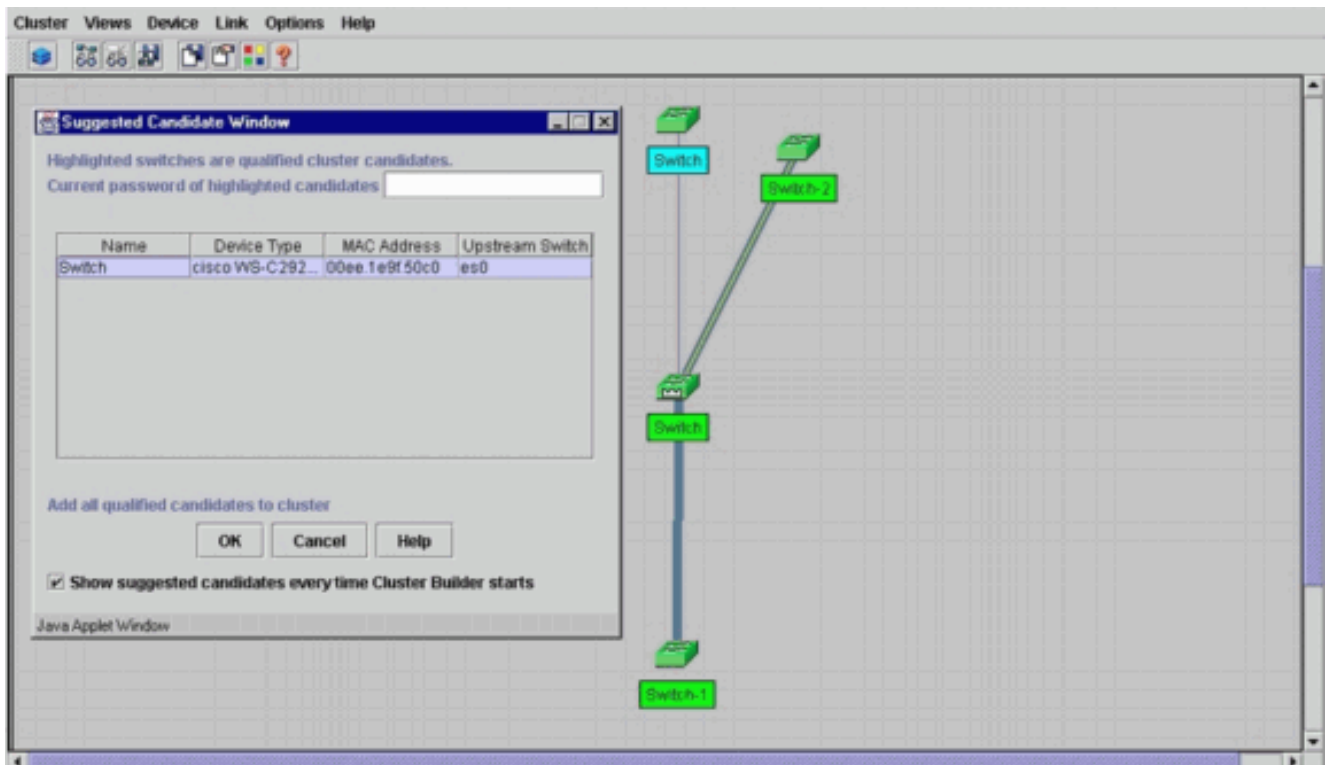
Cluster Views Device Link Options Help

Suggested Candidate Window

Highlighted switches are qualified cluster candidates.
Current password of highlighted candidates

| Name | Device Type | MAC Address | Upstream Switch |
|---|---|---|---|
| Switch | cisco WS-C292... | 00ee.1e9f.50c0 | es0 |

Add all qualified candidates to cluster

OK Cancel Help

Show suggested candidates every time Cluster Builder starts

Java Applet Window

Switch

Switch-2

Switch

Switch-1